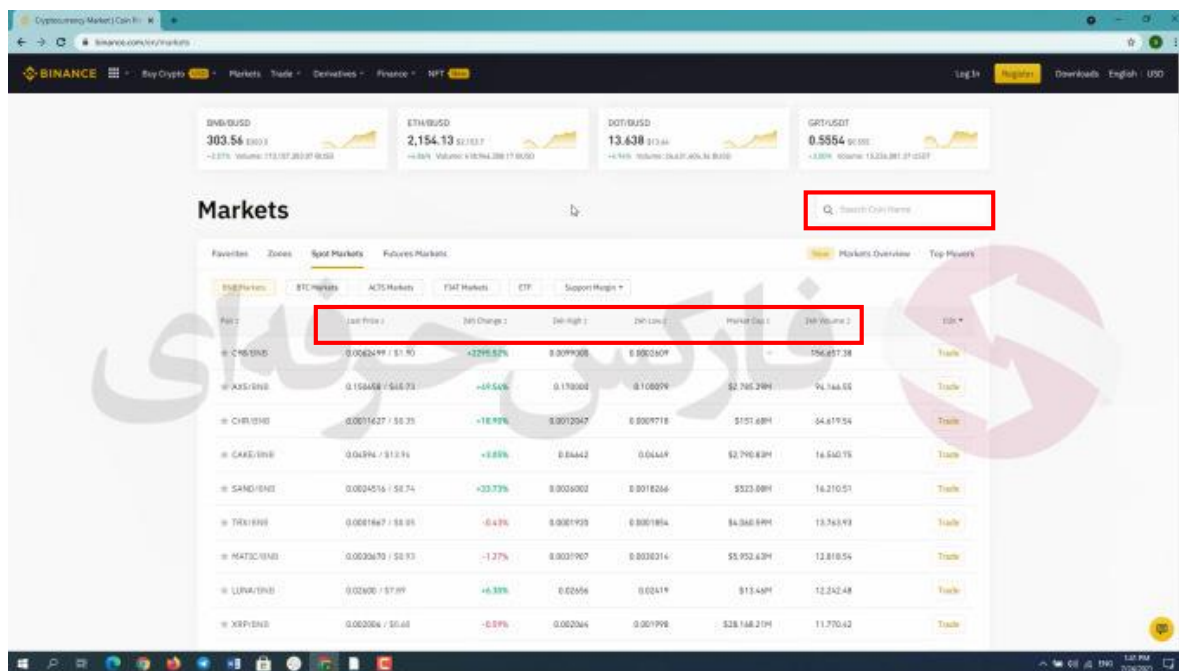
Cryptocurrency Market | Coin Pr... ×
binance.com/en/markets

BINANCE Buy Crypto Markets Trade Derivatives Finance NFT
Log In Register Downloads English USD

BNB/BUSD
303.56
ETH/BUSD
2,154.13
DOT/BUSD
13.638
GRT/USDT
0.5554

Markets

Search Coin Name

Favorites Zones Spot Markets Futures Markets
Markets Overview Top Movers

BNB Markets BTC Markets ALTS Markets FIAT Markets ETF Support Margin

| Pair | Last Price | 24h Change | 24h High | 24h Low | Market Cap | 24h Volume | |
|---|---|---|---|---|---|---|---|
| CHR/BNB | 0.0062499 / $1.90 | +2295.52% | 0.0099000 | 0.0002609 | -- | 156,657.38 | Trade |
| AXS/BNB | 0.150458 / $45.73 | +49.54% | 0.170000 | 0.100879 | $2,785.29M | 94,166.55 | Trade |
| CHR/BNB | 0.0011627 / $0.35 | +18.90% | 0.0012047 | 0.0009718 | $151.68M | 34,619.54 | Trade |
| CAKE/BNB | 0.04394 / $13.35 | +3.85% | 0.04442 | 0.04449 | $2,790.83M | 16,560.75 | Trade |
| SAND/BNB | 0.0024516 / $0.74 | +33.73% | 0.0026002 | 0.0018266 | $523.08M | 16,210.51 | Trade |
| TRX/BNB | 0.0001867 / $0.05 | -0.43% | 0.0001925 | 0.0001854 | $4,060.59M | 13,763.93 | Trade |
| MATIC/BNB | 0.0030670 / $0.93 | -1.27% | 0.0031907 | 0.0030314 | $5,952.63M | 12,818.54 | Trade |
| LUNA/BNB | 0.02600 / $7.89 | +6.38% | 0.02656 | 0.02419 | $13.46M | 12,242.48 | Trade |
| XRP/BNB | 0.002006 / $0.60 | -0.09% | 0.002066 | 0.001998 | $28,168.21M | 11,770.62 | Trade |

فارکس حرفه‌ای